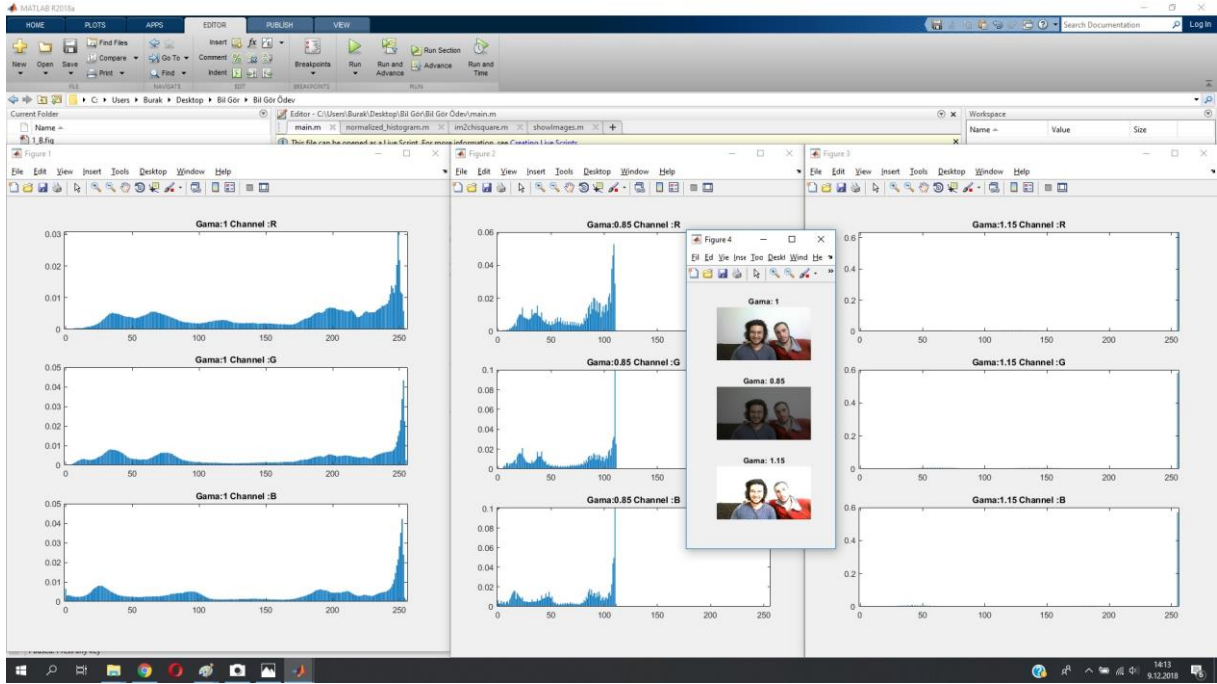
MATLAB R2018a

HOME PLOTS APPS EDITOR PUBLISH VIEW

Search Documentation Log In

New Open Save Find Files Compare Print Go To Find Insert Comment Indent Breakpoints Run Run and Advance Run Section Advance Run and Time

FILE NAVIGATE EDIT BREAKPOINTS RUN

C: ▸ Users ▸ Burak ▸ Desktop ▸ Bil Gör ▸ Bil Gör Ödev

Current Folder

Name

1_B.fig

Editor - C:\Users\Burak\Desktop\Bil Gör\Bil Gör Ödev\main.m

main.m normalized_histogram.m im2chisquare.m showimages.m +

This file can be opened as a Live Script. For more information, see Creating Live Scripts

Workspace

Name Value Size

Figure 1

File Edit View Insert Tools Desktop Window Help

Gama:1 Channel :R

0.03
0.02
0.01
0
0 50 100 150 200 250

Gama:1 Channel :G

0.05
0.04
0.03
0.02
0.01
0
0 50 100 150 200 250

Gama:1 Channel :B

0.05
0.04
0.03
0.02
0.01
0
0 50 100 150 200 250

Figure 2

File Edit View Insert Tools Desktop Window Help

Gama:0.85 Channel :R

0.06
0.04
0.02
0
0 50 100

Gama:0.85 Channel :G

0.1
0.08
0.06
0.04
0.02
0
0 50 100

Gama:0.85 Channel :B

0.1
0.08
0.06
0.04
0.02
0
0 50 100 150 200 250

Figure 4

Fil Ed Vie Inse Too Deskt Wind He

Gama: 1

Gama: 0.85

Gama: 1.15

Figure 3

File Edit View Insert Tools Desktop Window Help

Gama:1.15 Channel :R

0.6
0.4
0.2
0
0 50 100 150 200 250

Gama:1.15 Channel :G

0.6
0.4
0.2
0
0 50 100 150 200 250

Gama:1.15 Channel :B

0.6
0.4
0.2
0
0 50 100 150 200 250

14:13
9.12.2018